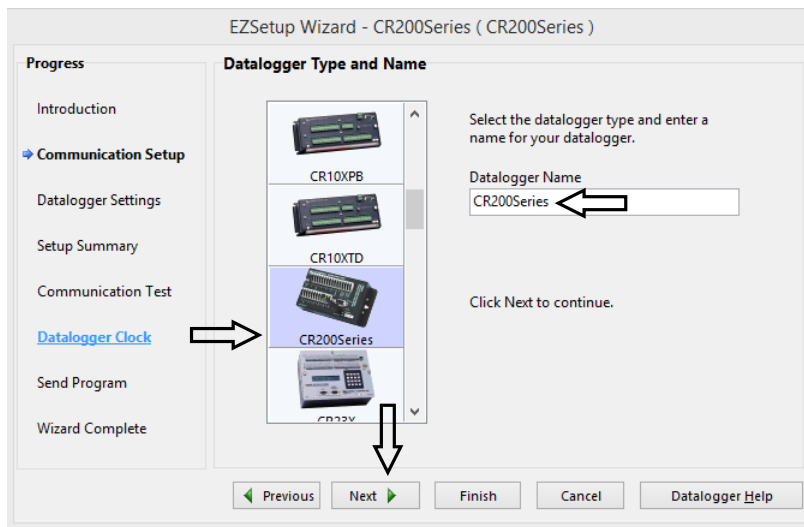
EZSetup Wizard - CR200Series ( CR200Series )

Progress

Introduction

Communication Setup

Datalogger Settings

Setup Summary

Communication Test

Datalogger Clock

Send Program

Wizard Complete

Datalogger Type and Name

CR10XPB

CR10XTD

CR200Series

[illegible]

Select the datalogger type and enter a name for your datalogger.

Datalogger Name

CR200Series

Click Next to continue.

Previous

Next

Finish

Cancel

Datalogger Help